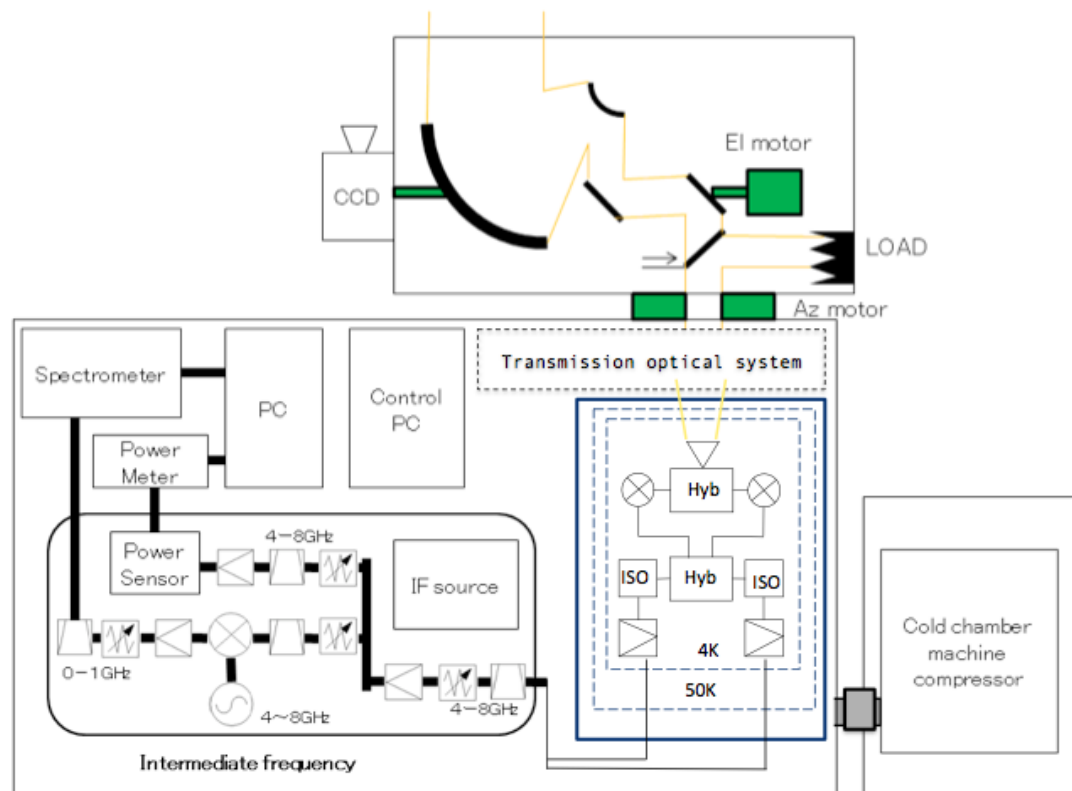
El motor

CCD

LOAD

Az motor

Transmission optical system

Spectrometer

PC

Control PC

Power Meter

Power Sensor

4−8GHz

IF source

Hyb

ISO

Hyb

ISO

4K

50K

0−1GHz

4〜8GHz

4−8GHz

Cold chamber machine compressor

Intermediate frequency